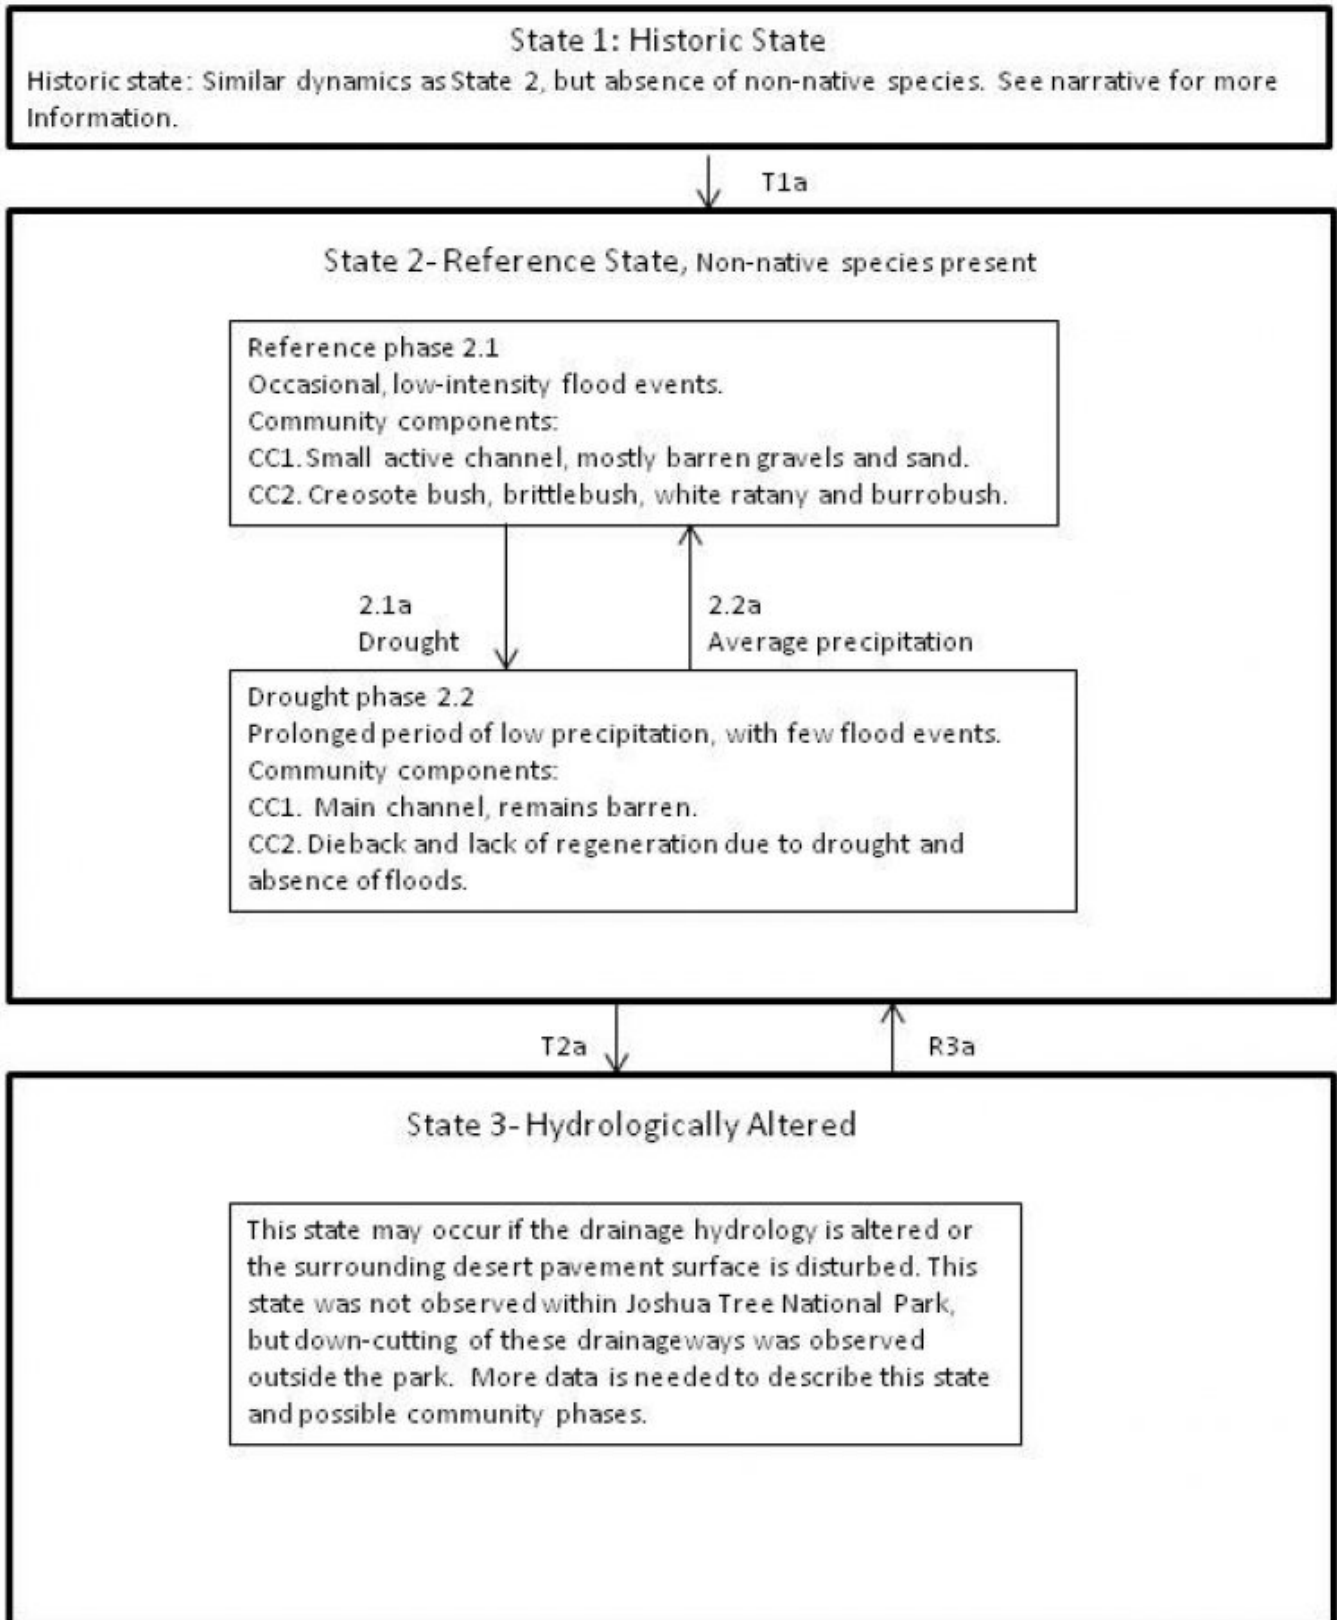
State 1: Historic State
Historic state: Similar dynamics as State 2, but absence of non-native species. See narrative for more Information.

T1a

State 2- Reference State, Non-native species present

Reference phase 2.1
Occasional, low-intensity flood events.
Community components:
CC1. Small active channel, mostly barren gravels and sand.
CC2. Creosote bush, brittlebush, white ratany and burrobush.

2.1a
Drought

2.2a
Average precipitation

Drought phase 2.2
Prolonged period of low precipitation, with few flood events.
Community components:
CC1. Main channel, remains barren.
CC2. Dieback and lack of regeneration due to drought and absence of floods.

T2a

R3a

State 3- Hydrologically Altered

This state may occur if the drainage hydrology is altered or the surrounding desert pavement surface is disturbed. This state was not observed within Joshua Tree National Park, but down-cutting of these drainageways was observed outside the park. More data is needed to describe this state and possible community phases.